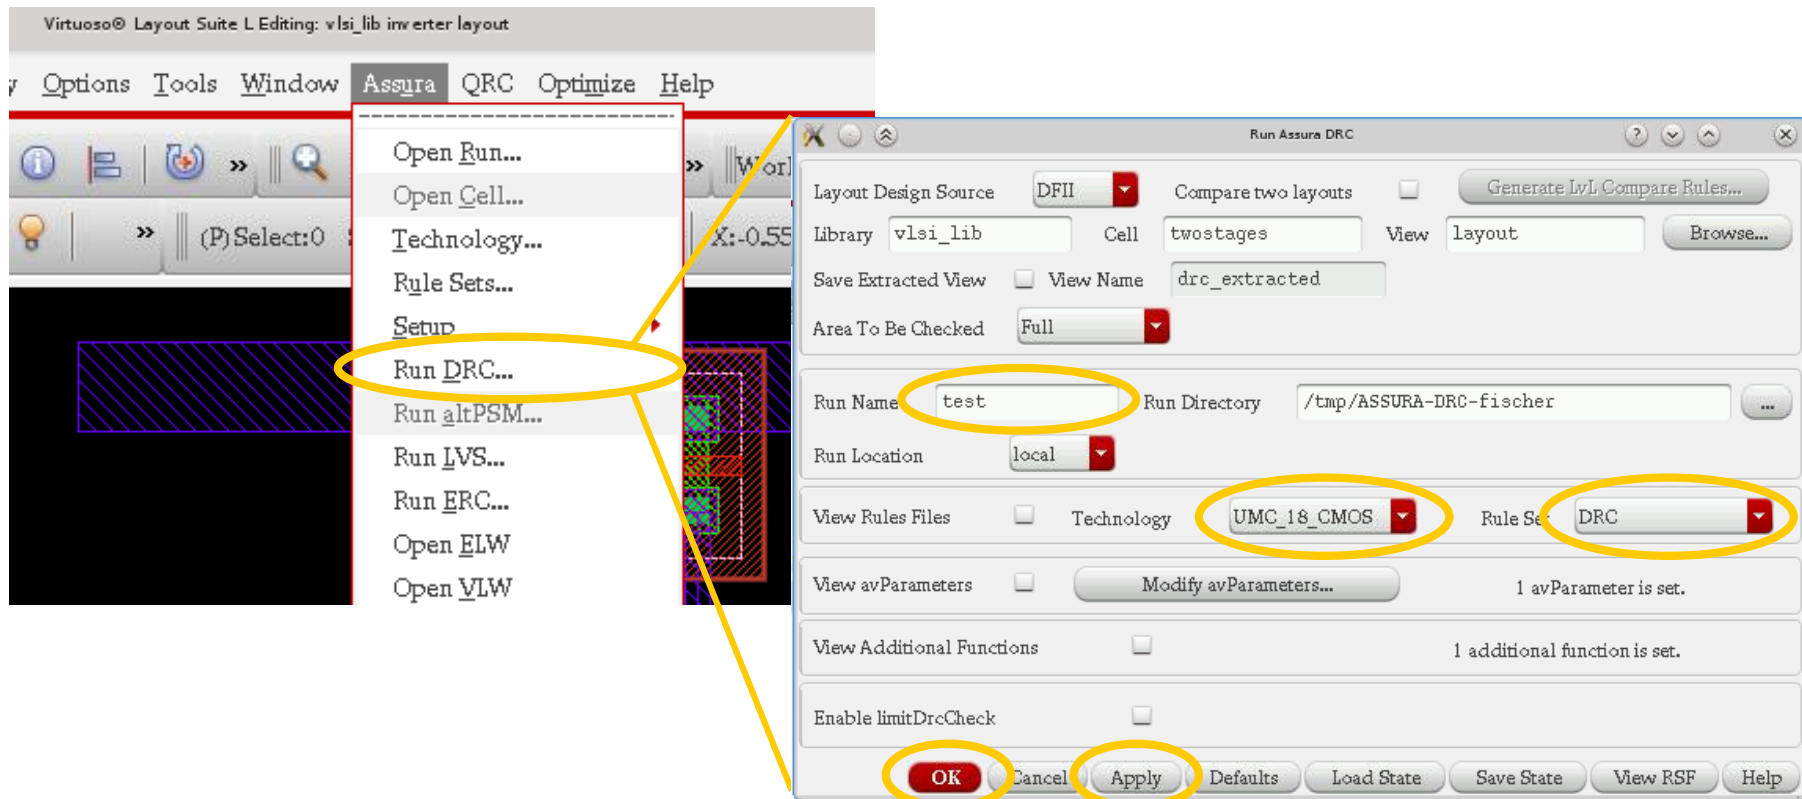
Virtuoso® Layout Suite L Editing: vlsi_lib inverter layout

Options Tools Window Assura QRC Optimize Help

» (P) Select:0 » Worl X:-0.55

Open Run...
Open Cell...
Technology...
Rule Sets...
Setup
Run DRC...
Run altPSM...
Run LVS...
Run ERC...
Open ELW
Open VLW

Run Assura DRC

Layout Design Source DFII Compare two layouts Generate LvL Compare Rules...
Library vlsi_lib Cell twostages View layout Browse...
Save Extracted View View Name drc_extracted
Area To Be Checked Full

Run Name test Run Directory /tmp/ASSURA-DRC-fischer ...
Run Location local

View Rules Files Technology UMC_18_CMOS Rule Se DRC

View avParameters Modify avParameters... 1 avParameter is set.

View Additional Functions 1 additional function is set.

Enable limitDrcCheck

OK Cancel Apply Defaults Load State Save State View RSF Help